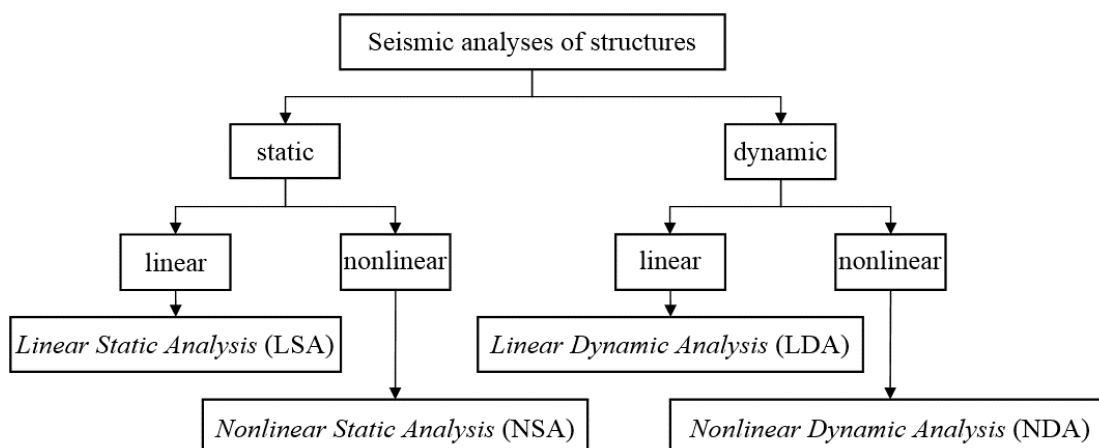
Seismic analyses of structures

static

dynamic

linear

nonlinear

linear

nonlinear

*Linear Static Analysis* (LSA)

*Linear Dynamic Analysis* (LDA)

*Nonlinear Static Analysis* (NSA)

*Nonlinear Dynamic Analysis* (NDA)